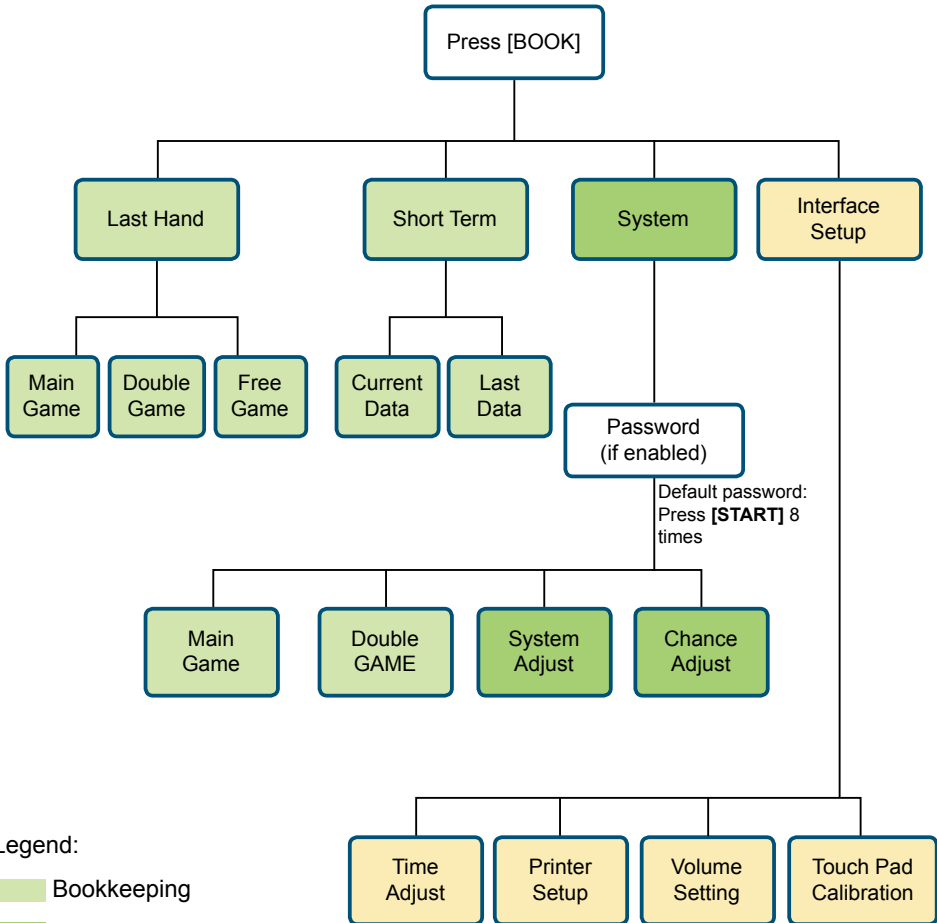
Press [BOOK]

Last Hand

Short Term

System

Interface Setup

Main Game

Double Game

Free Game

Current Data

Last Data

Password (if enabled)

Default password: Press **[START]** 8 times

Main Game

Double GAME

System Adjust

Chance Adjust

Time Adjust

Printer Setup

Volume Setting

Touch Pad Calibration

Legend:

Bookkeeping